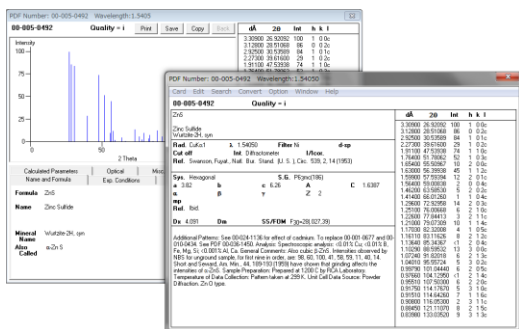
PDF Number: 00-005-0492 Wavelength: 1.5405

00-005-0492 Quality = i

Print Save Copy Back

Intensity

2 Theta

Calculated Parameters | Optical | Misc
Name and Formula | Exp. Conditions

Formula ZnS

Name Zinc Sulfide

Mineral Name Wurtzite-2H, syn

Also Called α-Zn S

| dÅ | 2θ | Int | h k l |
|---|---|---|---|
| 3.30900 | 26.92092 | 100 | 1 0 0 |
| 3.12800 | 28.51068 | 86 | 0 0 2 |
| 2.92500 | 30.53589 | 84 | 1 0 1 |
| 2.27300 | 39.61600 | 29 | 1 0 2 |
| 1.91100 | 47.53938 | 74 | 1 1 0 |
| 1.76400 | 51.78062 | 52 | 1 0 3 |

PDF Number: 00-005-0492 Wavelength: 1.5405

Card Edit Search Convert Option Window Help

00-005-0492 Quality = i

ZnS

Zinc Sulfide
Wurtzite-2H, syn

Rad. CuKα1 λ 1.5405 Filter Ni d-sp
Cut off Int. Diffractometer I/Icor.
Ref. Swanson, Fuyat., Natl. Bur. Stand. (U. S.), Circ. 539, 2, 14 (1953)

Sys. Hexagonal S.G. P6₃mc(186)
a 3.82 b c 6.26 A C 1.6387
α β γ Z 2
mp
Ref. Ibid.

Dx 4.081 Dm SS/FOM F(30)=28(.027, 39)

Additional Patterns: See 00-024-1136 for effect of cadmium. To replace 00-001-0677 and 00-010-0434. See PDF 00-036-1450. Analysis: Spectroscopic analysis: <0.01% Cu; <0.001% B, Fe, Mg, Si; <0.0001% Al, Ca. General Comments: Also called β-ZnS. Intensities observed by NBS for unground sample, for first nine in order, are: 98, 60, 100, 41, 58, 53, 11, 40, 14. Short and Seward, Am. Min., 44, 189-193 (1959) have shown that grinding affects the intensities of α-ZnS. Sample Preparation: Prepared at 1200 C by RCA Laboratory. Temperature of Data Collection: Pattern taken at 299 K. Unit Cell Data Source: Powder Diffraction. Zn O type.

| dÅ | 2θ | Int | h k l |
|---|---|---|---|
| 3.30900 | 26.92092 | 100 | 1 0 0 |
| 3.12800 | 28.51068 | 86 | 0 0 2 |
| 2.92500 | 30.53589 | 84 | 1 0 1 |
| 2.27300 | 39.61600 | 29 | 1 0 2 |
| 1.91100 | 47.53938 | 74 | 1 1 0 |
| 1.76400 | 51.78062 | 52 | 1 0 3 |
| 1.65400 | 55.50967 | 10 | 2 0 0 |
| 1.63000 | 56.39938 | 45 | 1 1 2 |
| 1.59900 | 57.59394 | 12 | 2 0 1 |
| 1.56400 | 59.00830 | 2 | 0 0 4 |
| 1.46200 | 63.58530 | 5 | 2 0 2 |
| 1.35500 | 69.28667 | 1 | 1 0 4 |
| 1.30300 | 72.50958 | 14 | 2 0 3 |
| 1.25100 | 76.00060 | 6 | 2 1 0 |
| 1.22600 | 77.84413 | 3 | 2 1 1 |
| 1.21500 | 79.07309 | 10 | 1 1 4 |
| 1.17030 | 82.32008 | 4 | 1 0 5 |
| 1.16110 | 83.11626 | 8 | 2 1 2 |
| 1.13640 | 85.34367 | 11 | 2 0 4 |
| 1.10290 | 88.59532 | 13 | 3 0 0 |
| 1.07240 | 91.82018 | 6 | 2 1 3 |
| 1.04010 | 95.55724 | 3 | 0 0 6 |
| 1.00100 | 100.61450 | 1 | 2 0 5 |
| 0.99790 | 101.04440 | 6 | 2 0 5 |
| 0.97840 | 104.12950 | 1 | 2 1 4 |
| 0.95510 | 107.55300 | 6 | 2 2 0 |
| 0.91750 | 114.17670 | 1 | 3 0 4 |
| 0.91510 | 114.64260 | 7 | 1 1 6 |
| 0.90860 | 116.05300 | 2 | 3 1 0 |
| 0.89450 | 121.11070 | 8 | 3 1 2 |
| 0.83980 | 133.03520 | 9 | 3 1 3 |